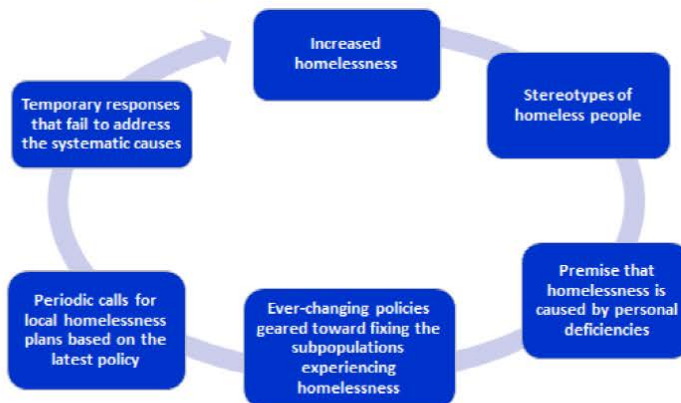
Increased homelessness

Stereotypes of homeless people

Premise that homelessness is caused by personal deficiencies

Ever-changing policies geared toward fixing the subpopulations experiencing homelessness

Periodic calls for local homelessness plans based on the latest policy

Temporary responses that fail to address the systematic causes